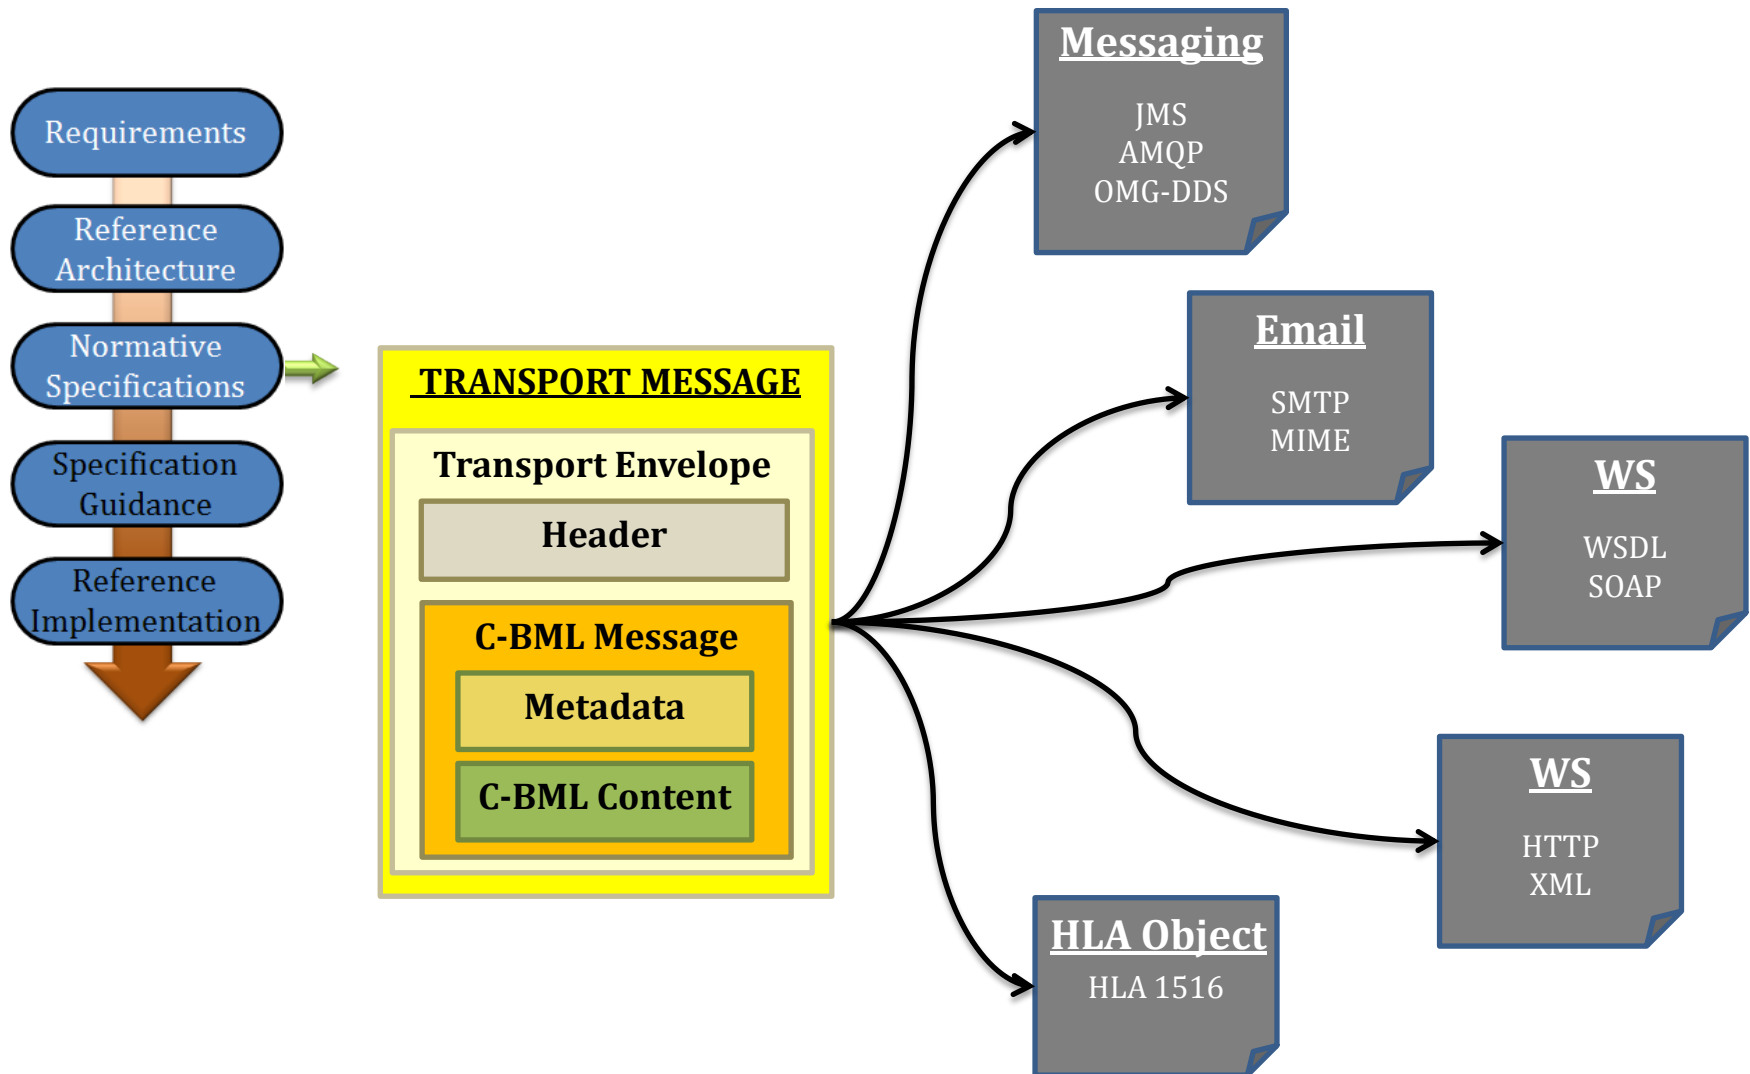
Requirements

Reference Architecture

Normative Specifications

Specification Guidance

Reference Implementation

TRANSPORT MESSAGE

Transport Envelope

Header

C-BML Message

Metadata

C-BML Content

Messaging

JMS
AMQP
OMG-DDS

Email

SMTP
MIME

WS

WSDL
SOAP

WS

HTTP
XML

HLA Object

HLA 1516